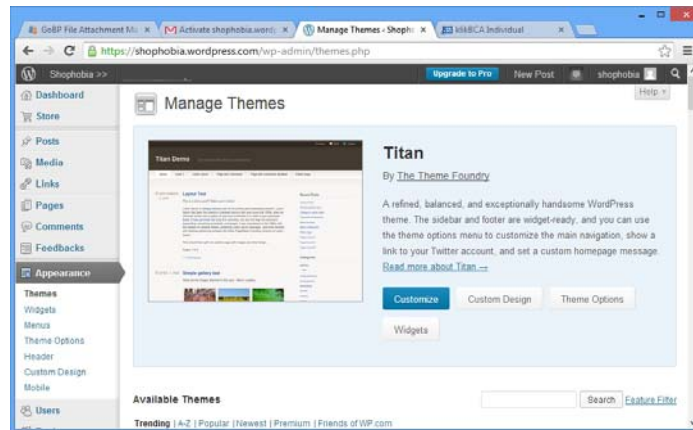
GeBP File Attachment M ×
Activate shophobia.word ×
Manage Themes ‹ Shoph ×
KMBCA Individual ×

https://shophobia.wordpress.com/wp-admin/themes.php

Shophobia >>
Upgrade to Pro
New Post
shophobia

Dashboard
Store
Posts
Media
Links
Pages
Comments
Feedbacks
Appearance
Themes
Widgets
Menus
Theme Options
Header
Custom Design
Mobile
Users

Manage Themes

Help

Titan Demo

Titan

By The Theme Foundry

A refined, balanced, and exceptionally handsome WordPress theme. The sidebar and footer are widget-ready, and you can use the theme options menu to customize the main navigation, show a link to your Twitter account, and set a custom homepage message. Read more about Titan →

Customize
Custom Design
Theme Options
Widgets

Available Themes

Search
Feature Filter

Trending | A-Z | Popular | Newest | Premium | Friends of WP.com